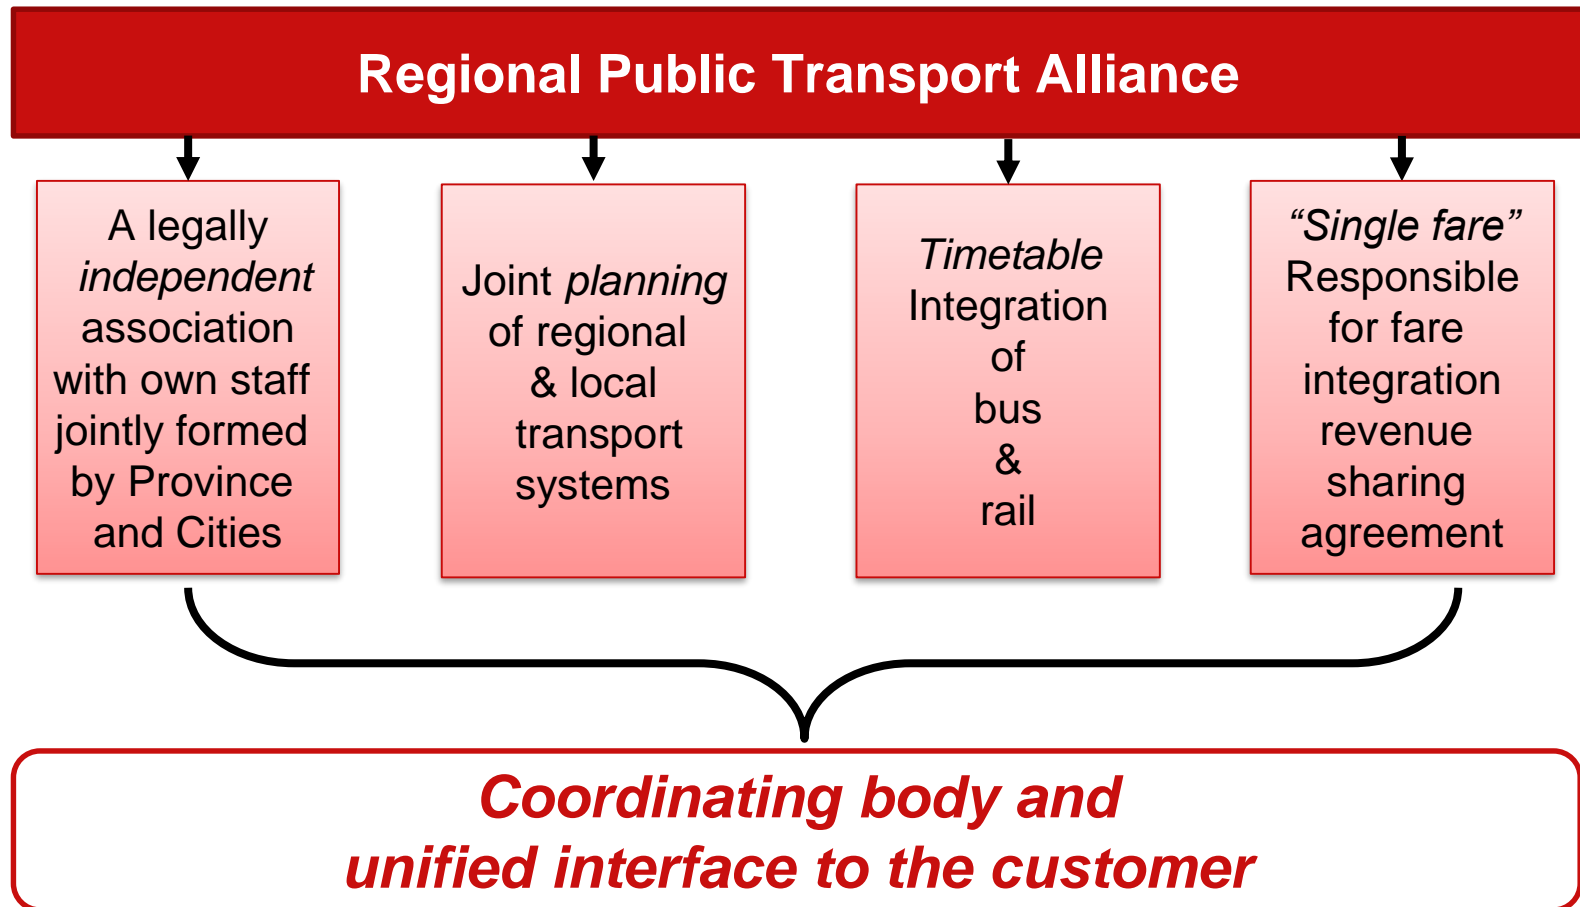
Regional Public Transport Alliance

A legally independent association with own staff jointly formed by Province and Cities

Joint planning of regional & local transport systems

Timetable Integration of bus & rail

“Single fare” Responsible for fare integration revenue sharing agreement

Coordinating body and unified interface to the customer